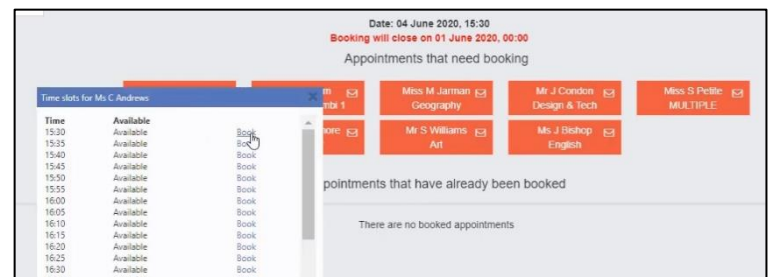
Date: 04 June 2020, 15:30
Booking will close on 01 June 2020, 00:00

Appointments that need booking

Time slots for Ms C Andrews

| Time | Available | |
|---|---|---|
| 15:30 | Available | Book |
| 15:35 | Available | Book |
| 15:40 | Available | Book |
| 15:45 | Available | Book |
| 15:50 | Available | Book |
| 15:55 | Available | Book |
| 16:00 | Available | Book |
| 16:05 | Available | Book |
| 16:10 | Available | Book |
| 16:15 | Available | Book |
| 16:20 | Available | Book |
| 16:25 | Available | Book |
| 16:30 | Available | Book |

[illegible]m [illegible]mbi 1

Miss M Jarman
Geography

Mr J Condon
Design & Tech

Miss S Petite
MULTIPLE

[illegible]more

Mr S Williams
Art

Ms J Bishop
English

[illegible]ppointments that have already been booked

There are no booked appointments